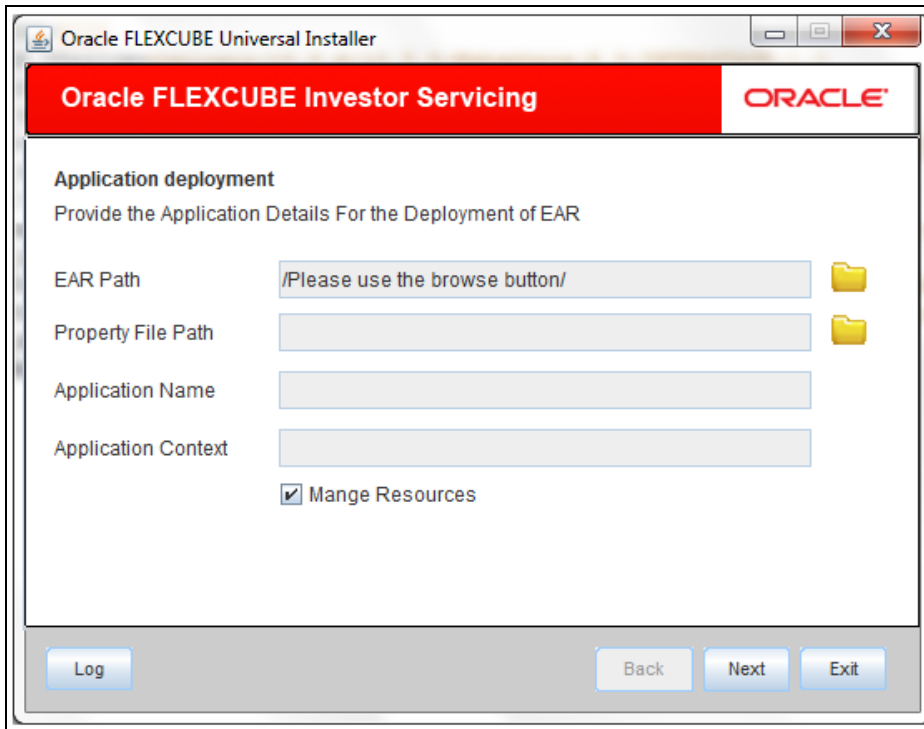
Oracle FLEXCUBE Universal Installer

Oracle FLEXCUBE Investor Servicing

ORACLE

Application deployment

Provide the Application Details For the Deployment of EAR

EAR Path /Please use the browse button/

Property File Path

Application Name

Application Context

Mange Resources

Log

Back

Next

Exit